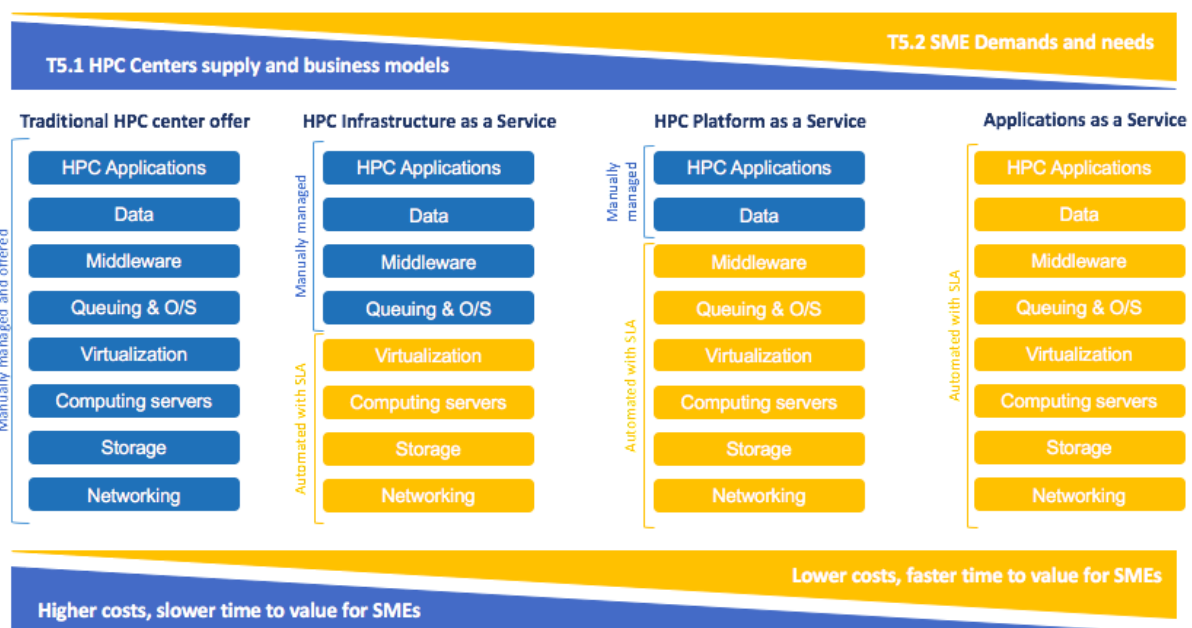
T5.2 SME Demands and needs

T5.1 HPC Centers supply and business models

Traditional HPC center offer

Manually managed and offered

HPC Applications
Data
Middleware
Queuing & O/S
Virtualization
Computing servers
Storage
Networking

HPC Infrastructure as a Service

Manually managed

HPC Applications
Data
Middleware
Queuing & O/S

Automated with SLA

Virtualization
Computing servers
Storage
Networking

HPC Platform as a Service

Manually managed

HPC Applications
Data

Automated with SLA

Middleware
Queuing & O/S
Virtualization
Computing servers
Storage
Networking

Applications as a Service

Automated with SLA

HPC Applications
Data
Middleware
Queuing & O/S
Virtualization
Computing servers
Storage
Networking

Lower costs, faster time to value for SMEs

Higher costs, slower time to value for SMEs